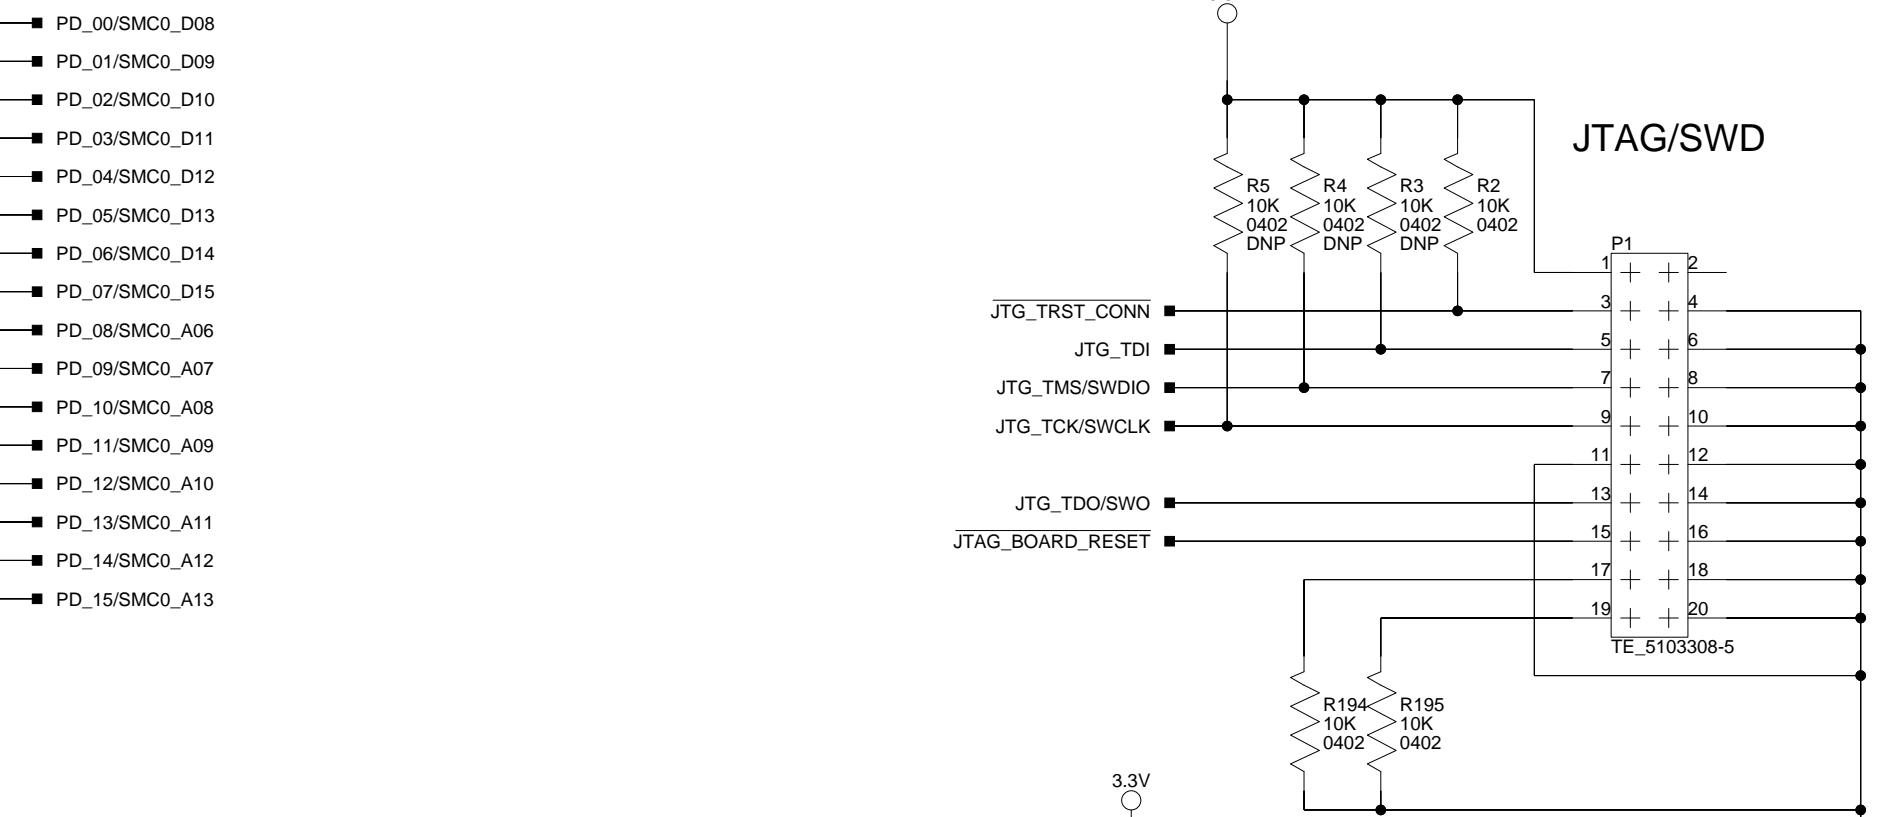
PD_00/SMC0_D08
PD_01/SMC0_D09
PD_02/SMC0_D10
PD_03/SMC0_D11
PD_04/SMC0_D12
PD_05/SMC0_D13
PD_06/SMC0_D14
PD_07/SMC0_D15
PD_08/SMC0_A06
PD_09/SMC0_A07
PD_10/SMC0_A08
PD_11/SMC0_A09
PD_12/SMC0_A10
PD_13/SMC0_A11
PD_14/SMC0_A12
PD_15/SMC0_A13

JTAG/SWD

R5
10K
0402
DNP

R4
10K
0402
DNP

R3
10K
0402
DNP

R2
10K
0402

P1

$\overline{\text{JTG\_TRST\_CONN}}$
JTG_TDI
JTG_TMS/SWDIO
JTG_TCK/SWCLK
JTG_TDO/SWO
$\overline{\text{JTAG\_BOARD\_RESET}}$

1 2
3 4
5 6
7 8
9 10
11 12
13 14
15 16
17 18
19 20

TE_5103308-5

R194
10K
0402

R195
10K
0402

3.3V